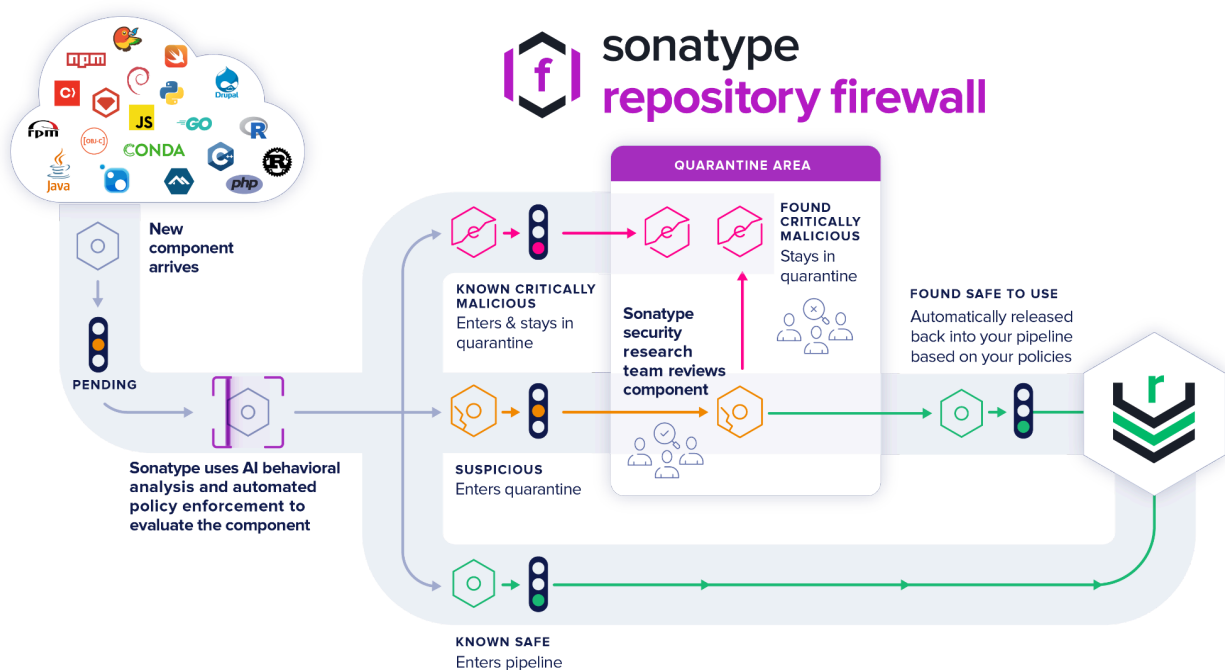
npm
JS
GO
R
fpm
OBJ-C
CONDA
C++
Java
php
Drupal

sonatype
repository firewall

New component arrives

PENDING

Sonatype uses AI behavioral analysis and automated policy enforcement to evaluate the component

QUARANTINE AREA

KNOWN CRITICALLY MALICIOUS
Enters & stays in quarantine

FOUND CRITICALLY MALICIOUS
Stays in quarantine

Sonatype security research team reviews component

FOUND SAFE TO USE
Automatically released back into your pipeline based on your policies

SUSPICIOUS
Enters quarantine

KNOWN SAFE
Enters pipeline